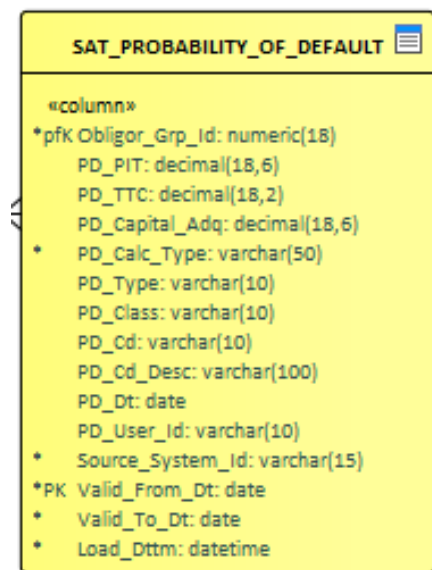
SAT_PROBABILITY_OF_DEFAULT

«column»
*pfK Obligor_Grp_Id: numeric(18)
PD_PIT: decimal(18,6)
PD_TTC: decimal(18,2)
PD_Capital_Adq: decimal(18,6)
* PD_Calc_Type: varchar(50)
PD_Type: varchar(10)
PD_Class: varchar(10)
PD_Cd: varchar(10)
PD_Cd_Desc: varchar(100)
PD_Dt: date
PD_User_Id: varchar(10)
* Source_System_Id: varchar(15)
*PK Valid_From_Dt: date
* Valid_To_Dt: date
* Load_Dttm: datetime